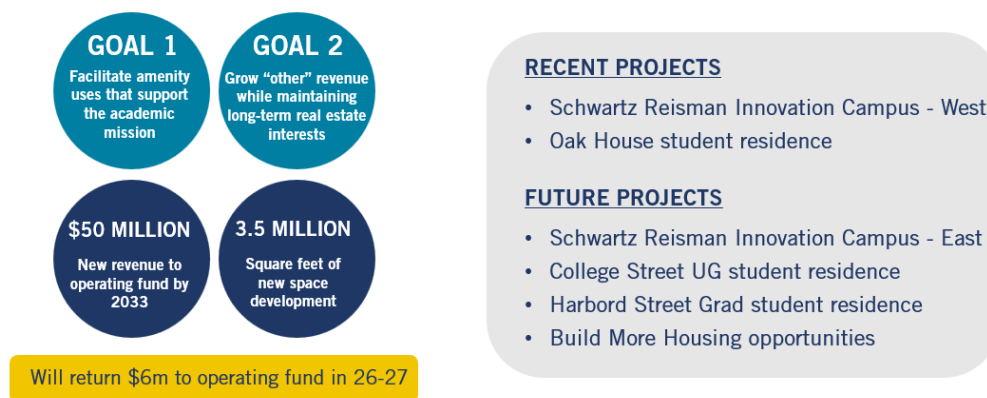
GOAL 1
Facilitate amenity uses that support the academic mission

GOAL 2
Grow “other” revenue while maintaining long-term real estate interests

$50 MILLION
New revenue to operating fund by 2033

3.5 MILLION
Square feet of new space development

Will return $6m to operating fund in 26-27

RECENT PROJECTS
• Schwartz Reisman Innovation Campus - West
• Oak House student residence

FUTURE PROJECTS
• Schwartz Reisman Innovation Campus - East
• College Street UG student residence
• Harbord Street Grad student residence
• Build More Housing opportunities